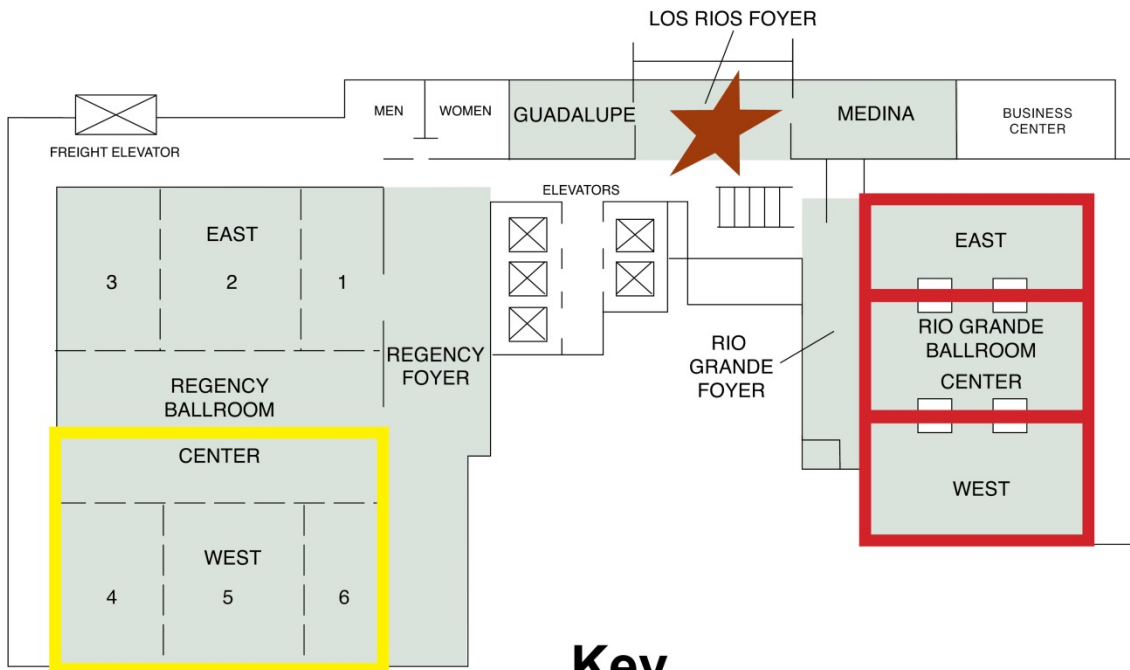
LOS RIOS FOYER

FREIGHT ELEVATOR

MEN

WOMEN

GUADALUPE

MEDINA

BUSINESS CENTER

ELEVATORS

EAST

3

2

1

REGENCY FOYER

REGENCY BALLROOM

CENTER

WEST

4

5

6

RIO GRANDE FOYER

EAST

RIO GRANDE BALLROOM

CENTER

WEST

Key